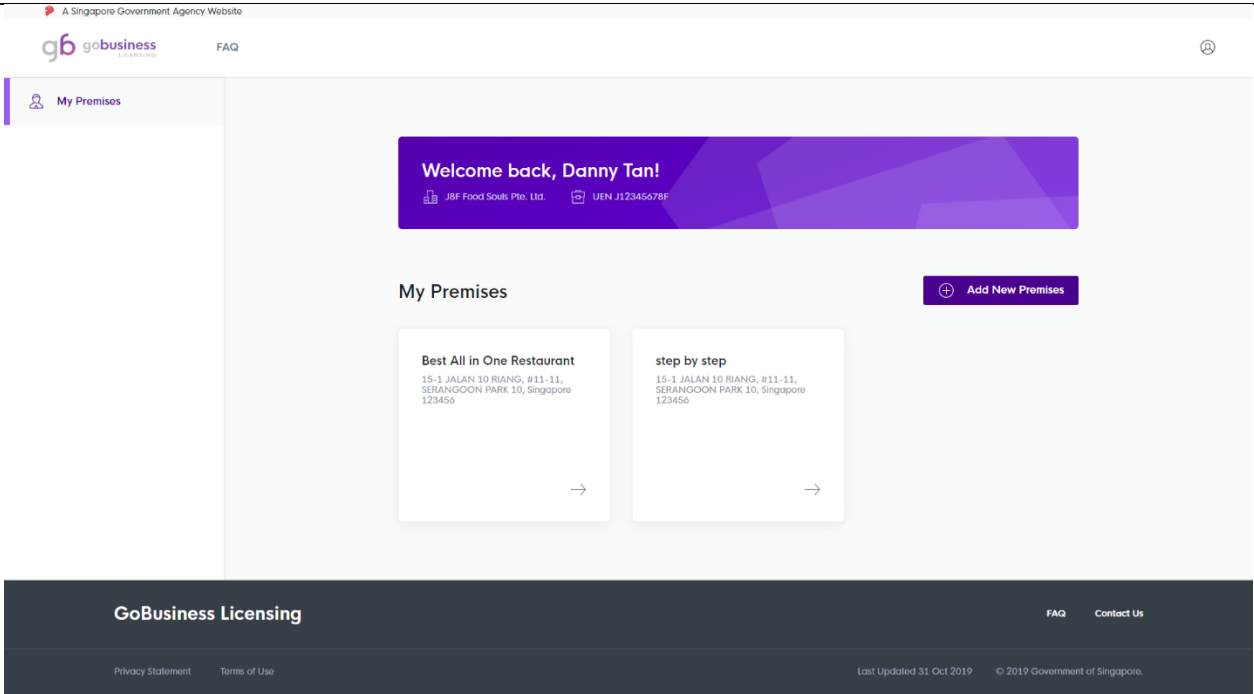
A Singapore Government Agency Website

gb gobusiness LICENSING

FAQ

My Premises

Welcome back, Danny Tan!

J&F Food Souls Pte. Ltd.

UEN J12345678F

My Premises

Add New Premises

Best All in One Restaurant

15-1 JALAN 10 RIANG, #11-11, SERANGOON PARK 10, Singapore 123456

step by step

15-1 JALAN 10 RIANG, #11-11, SERANGOON PARK 10, Singapore 123456

GoBusiness Licensing

FAQ

Contact Us

Privacy Statement

Terms of Use

Last Updated 31 Oct 2019

© 2019 Government of Singapore.